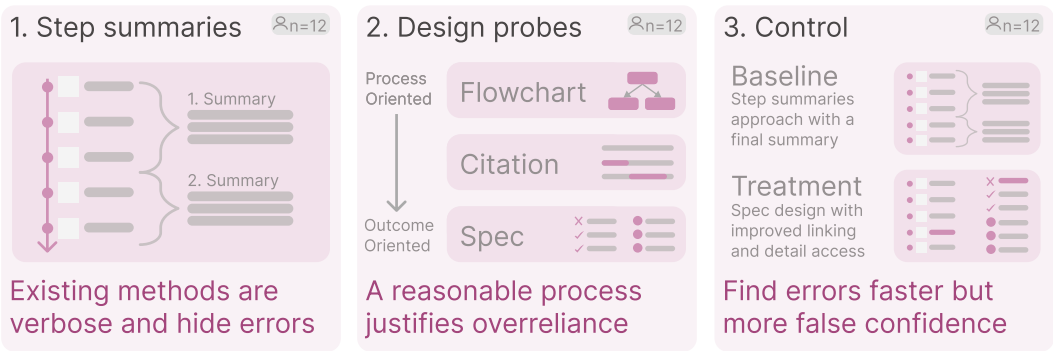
1. Step summaries
n=12

1. Summary

2. Summary

Existing methods are verbose and hide errors

2. Design probes
n=12

Process Oriented

Outcome Oriented

Flowchart

Citation

Spec

A reasonable process justifies overreliance

3. Control
n=12

Baseline
Step summaries approach with a final summary

Treatment
Spec design with improved linking and detail access

Find errors faster but more false confidence